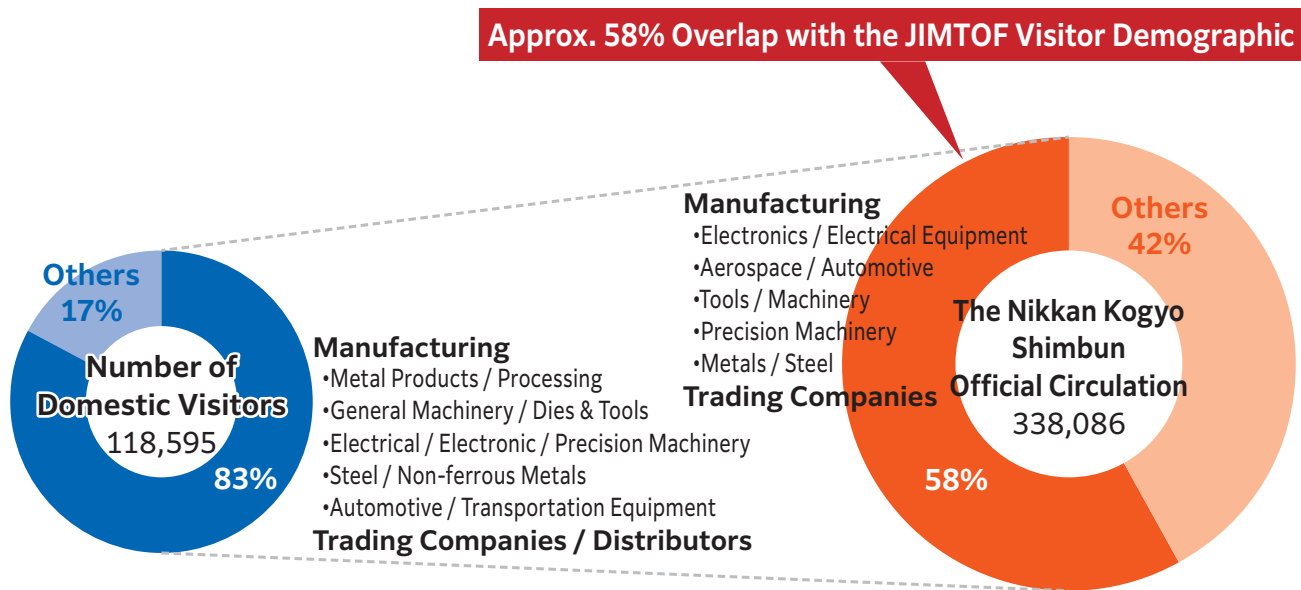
Approx. 58% Overlap with the JIMTOF Visitor Demographic

Others
17%

Number of
Domestic Visitors
118,595

83%

Manufacturing
•Metal Products / Processing
•General Machinery / Dies & Tools
•Electrical / Electronic / Precision Machinery
•Steel / Non-ferrous Metals
•Automotive / Transportation Equipment
Trading Companies / Distributors

Manufacturing
•Electronics / Electrical Equipment
•Aerospace / Automotive
•Tools / Machinery
•Precision Machinery
•Metals / Steel
Trading Companies

Others
42%

The Nikkan Kogyo
Shimbun
Official Circulation
338,086

58%